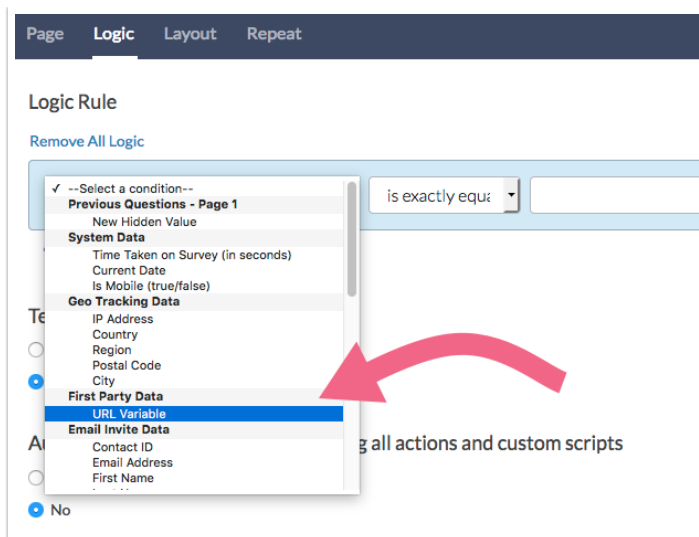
Page Logic Layout Repeat

Logic Rule

Remove All Logic

✓ --Select a condition--
Previous Questions - Page 1
New Hidden Value
System Data
Time Taken on Survey (in seconds)
Current Date
Is Mobile (true/false)
Geo Tracking Data
IP Address
Country
Region
Postal Code
City
First Party Data
URL Variable
Email Invite Data
Contact ID
Email Address
First Name
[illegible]

is exactly equa

Te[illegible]

A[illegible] g all actions and custom scripts

No